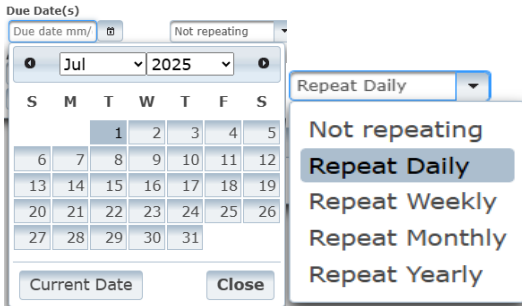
Due Date(s)

Due date mm/

Not repeating

Jul 2025

| S | M | T | W | T | F | S |
|---|---|---|---|---|---|---|
| | | 1 | 2 | 3 | 4 | 5 |
| 6 | 7 | 8 | 9 | 10 | 11 | 12 |
| 13 | 14 | 15 | 16 | 17 | 18 | 19 |
| 20 | 21 | 22 | 23 | 24 | 25 | 26 |
| 27 | 28 | 29 | 30 | 31 | | |

Current Date

Close

Repeat Daily

Not repeating
Repeat Daily
Repeat Weekly
Repeat Monthly
Repeat Yearly